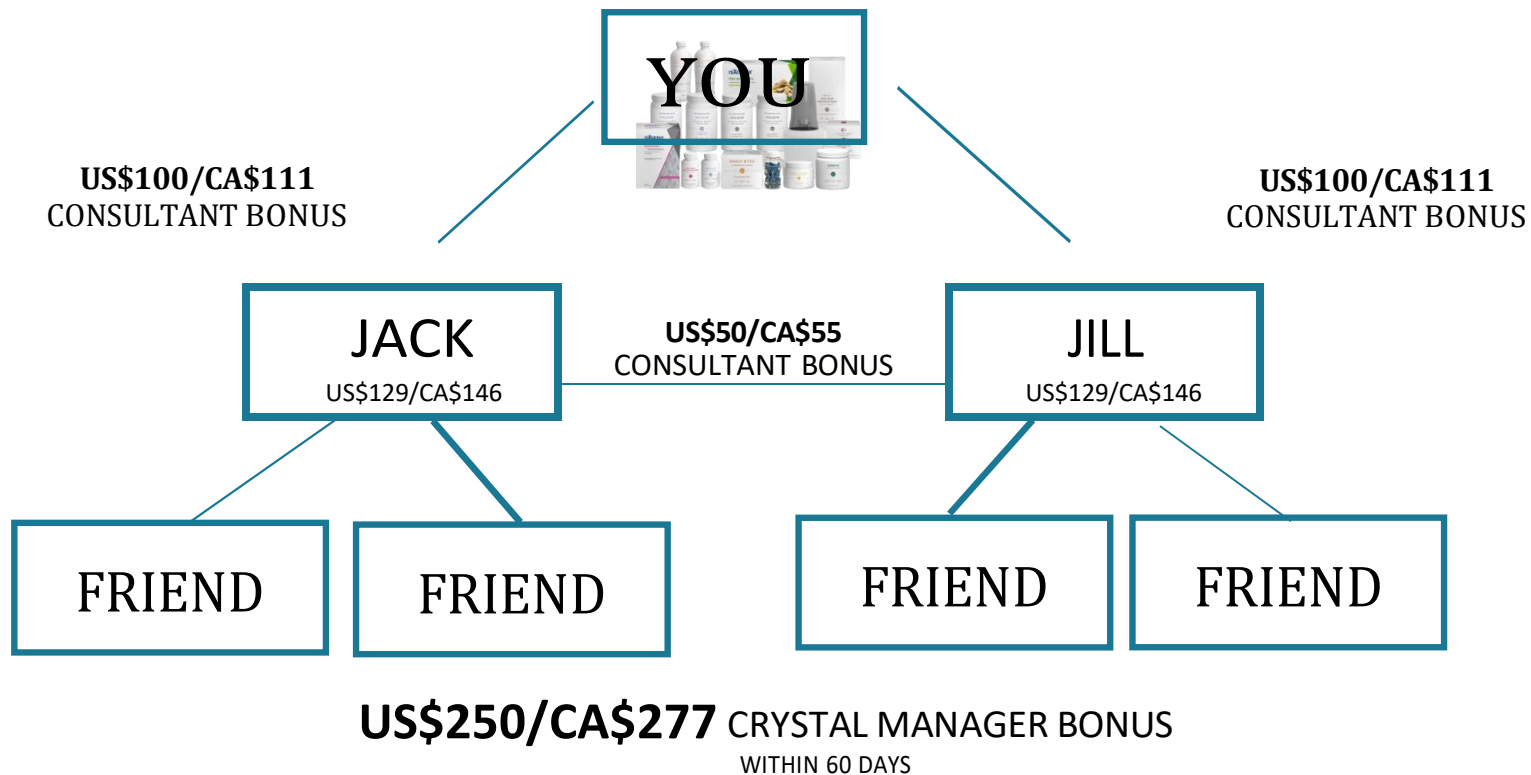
YOU

US\$100/CA\$111
CONSULTANT BONUS

US\$100/CA\$111
CONSULTANT BONUS

JACK
US\$129/CA\$146

US\$50/CA\$55
CONSULTANT BONUS

JILL
US\$129/CA\$146

FRIEND

FRIEND

FRIEND

FRIEND

US\$250/CA\$277 CRYSTAL MANAGER BONUS
WITHIN 60 DAYS